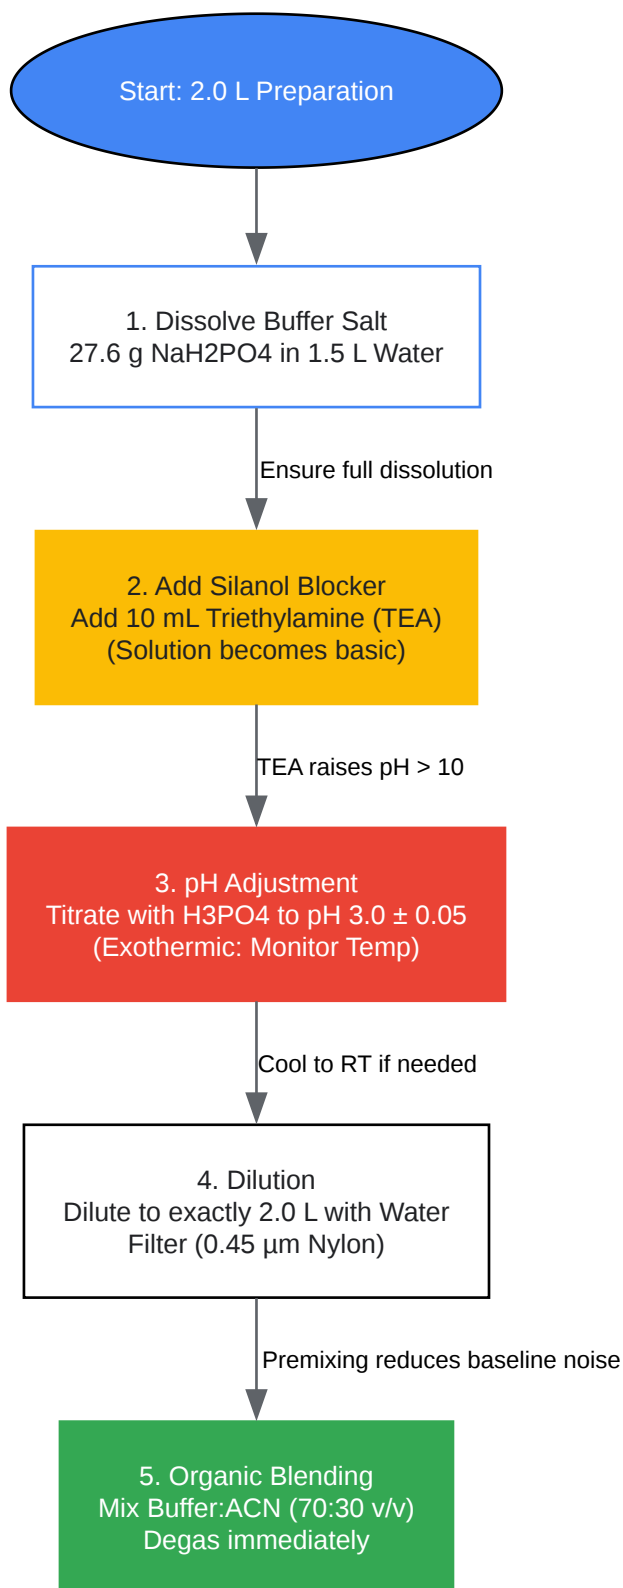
Start: 2.0 L Preparation

1. Dissolve Buffer Salt
27.6 g NaH2PO4 in 1.5 L Water

Ensure full dissolution

2. Add Silanol Blocker
Add 10 mL Triethylamine (TEA)
(Solution becomes basic)

TEA raises pH > 10

3. pH Adjustment
Titrate with H3PO4 to pH 3.0 ± 0.05
(Exothermic: Monitor Temp)

Cool to RT if needed

4. Dilution
Dilute to exactly 2.0 L with Water
Filter (0.45 µm Nylon)

Premixing reduces baseline noise

5. Organic Blending
Mix Buffer:ACN (70:30 v/v)
Degas immediately